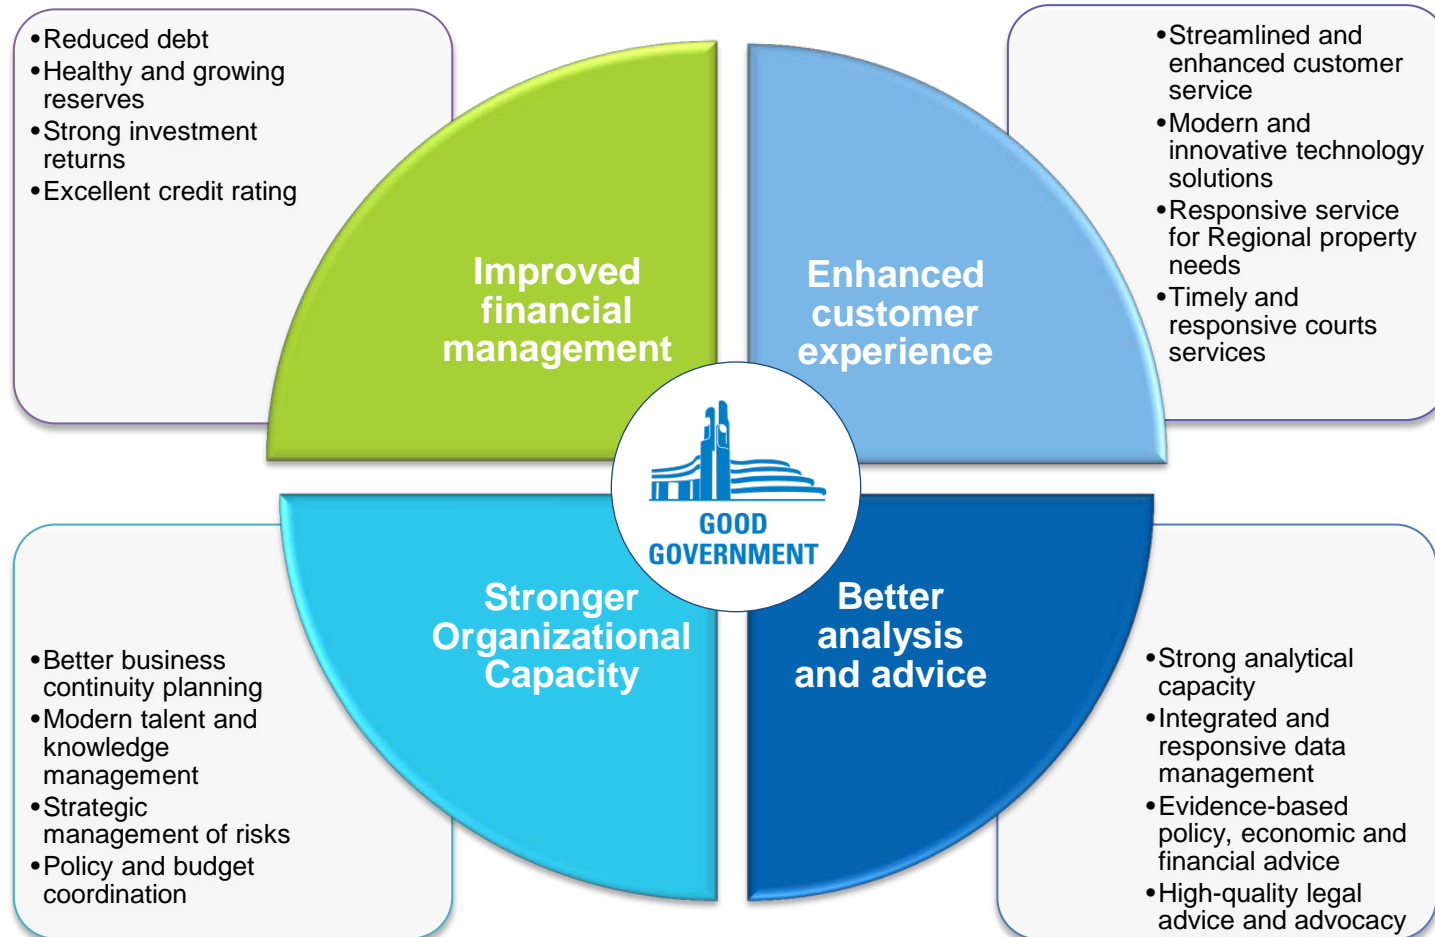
•Reduced debt
•Healthy and growing reserves
•Strong investment returns
•Excellent credit rating

•Streamlined and enhanced customer service
•Modern and innovative technology solutions
•Responsive service for Regional property needs
•Timely and responsive courts services

Improved financial management

Enhanced customer experience

GOOD GOVERNMENT

Stronger Organizational Capacity

Better analysis and advice

•Better business continuity planning
•Modern talent and knowledge management
•Strategic management of risks
•Policy and budget coordination

•Strong analytical capacity
•Integrated and responsive data management
•Evidence-based policy, economic and financial advice
•High-quality legal advice and advocacy